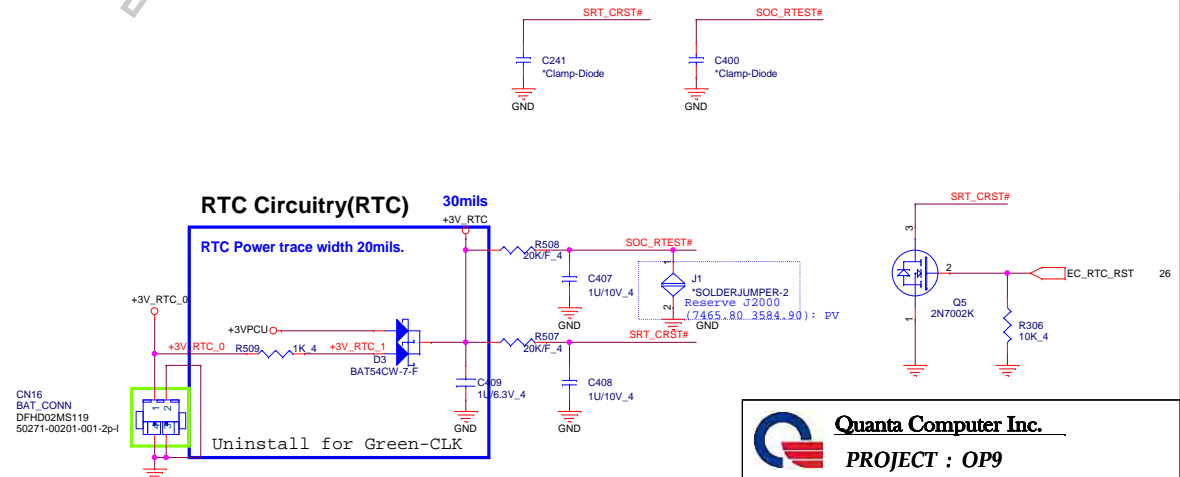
SRT_CRST#

SOC_RTEST#

C241
*Clamp-Diode

C400
*Clamp-Diode

GND

GND

RTC Circuitry(RTC)

30mils

+3V_RTC

RTC Power trace width 20mils.

R508
20K/F_4

SOC_RTEST#

C407
1U/10V_4

GND

J1
*SOLDERJUMPER-2
Reserve J2000
(7465.80 3584.90): PV

1
2

GND

SRT_CRST#

3

2

EC_RTC_RST

26

Q5
2N7002K

1

R306
10K_4

+3V_RTC_0

+3VPCU

+3V_RTC_0

R509

1K_4

+3V_RTC_1

D3
BAT54CW-7-F

R507
20K/F_4

SRT_CRST#

C409
1U/6.3V_4

GND

C408
1U/10V_4

GND

CN16
BAT_CONN
DFHD02MS119
50271-00201-001-2p-l

1
2

Uninstall for Green-CLK

Quanta Computer Inc.

PROJECT : OP9